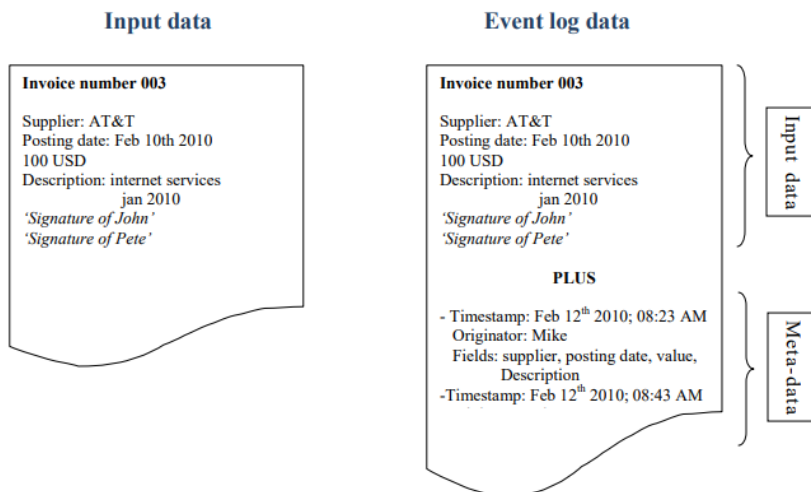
Input data

Invoice number 003

Supplier: AT&T
Posting date: Feb 10th 2010
100 USD
Description: internet services jan 2010
'Signature of John'
'Signature of Pete'

Event log data

Invoice number 003

Supplier: AT&T
Posting date: Feb 10th 2010
100 USD
Description: internet services jan 2010
'Signature of John'
'Signature of Pete'

PLUS

- Timestamp: Feb 12$^{th}$ 2010; 08:23 AM
Originator: Mike
Fields: supplier, posting date, value, Description
-Timestamp: Feb 12$^{th}$ 2010; 08:43 AM

Input data

Meta-data